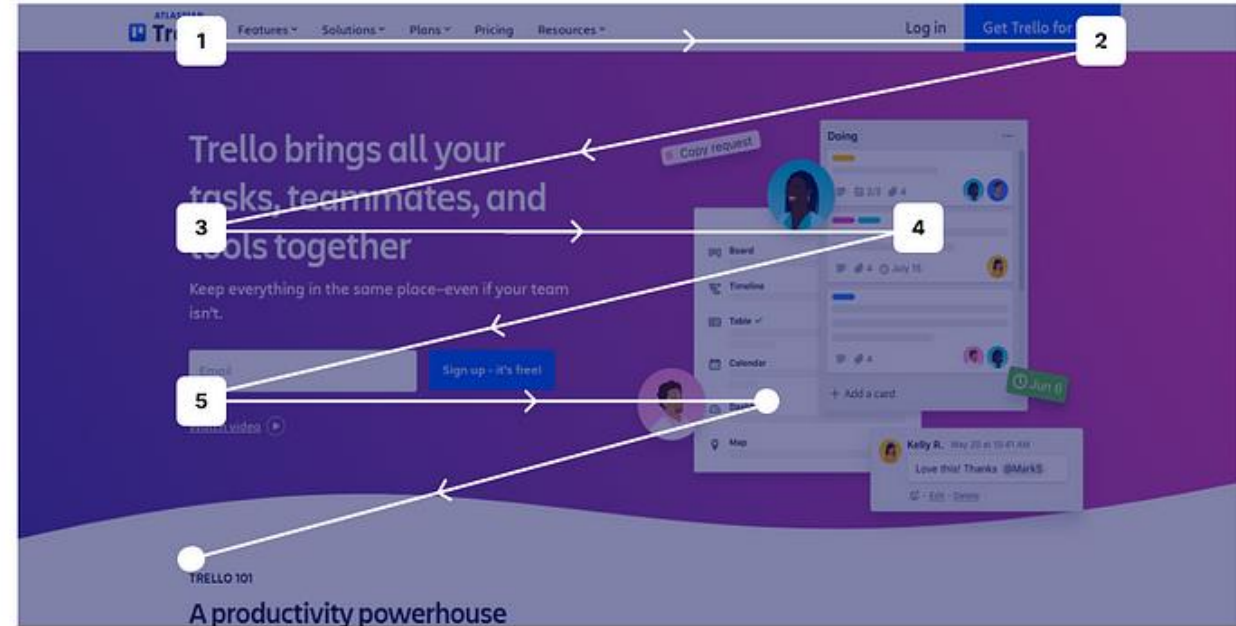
ATLASSIAN
Tr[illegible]
1
Features
Solutions
Plans
Pricing
Resources
Log in
Get Trello for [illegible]
2

Trello brings all your tasks, teammates, and tools together

3
4

Keep everything in the same place–even if your team isn't.

Email
Sign up - it's free!

5

Watch video

Copy request
Doing
2/3
4
Board
Timeline
Table
Calendar
Dash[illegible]
Map
4
July 15
4
+ Add a card
Jun 6
Kelly R. May 20 at 10:41 AM
Love this! Thanks @MarkS
Edit · Delete

TRELLO 101
A productivity powerhouse